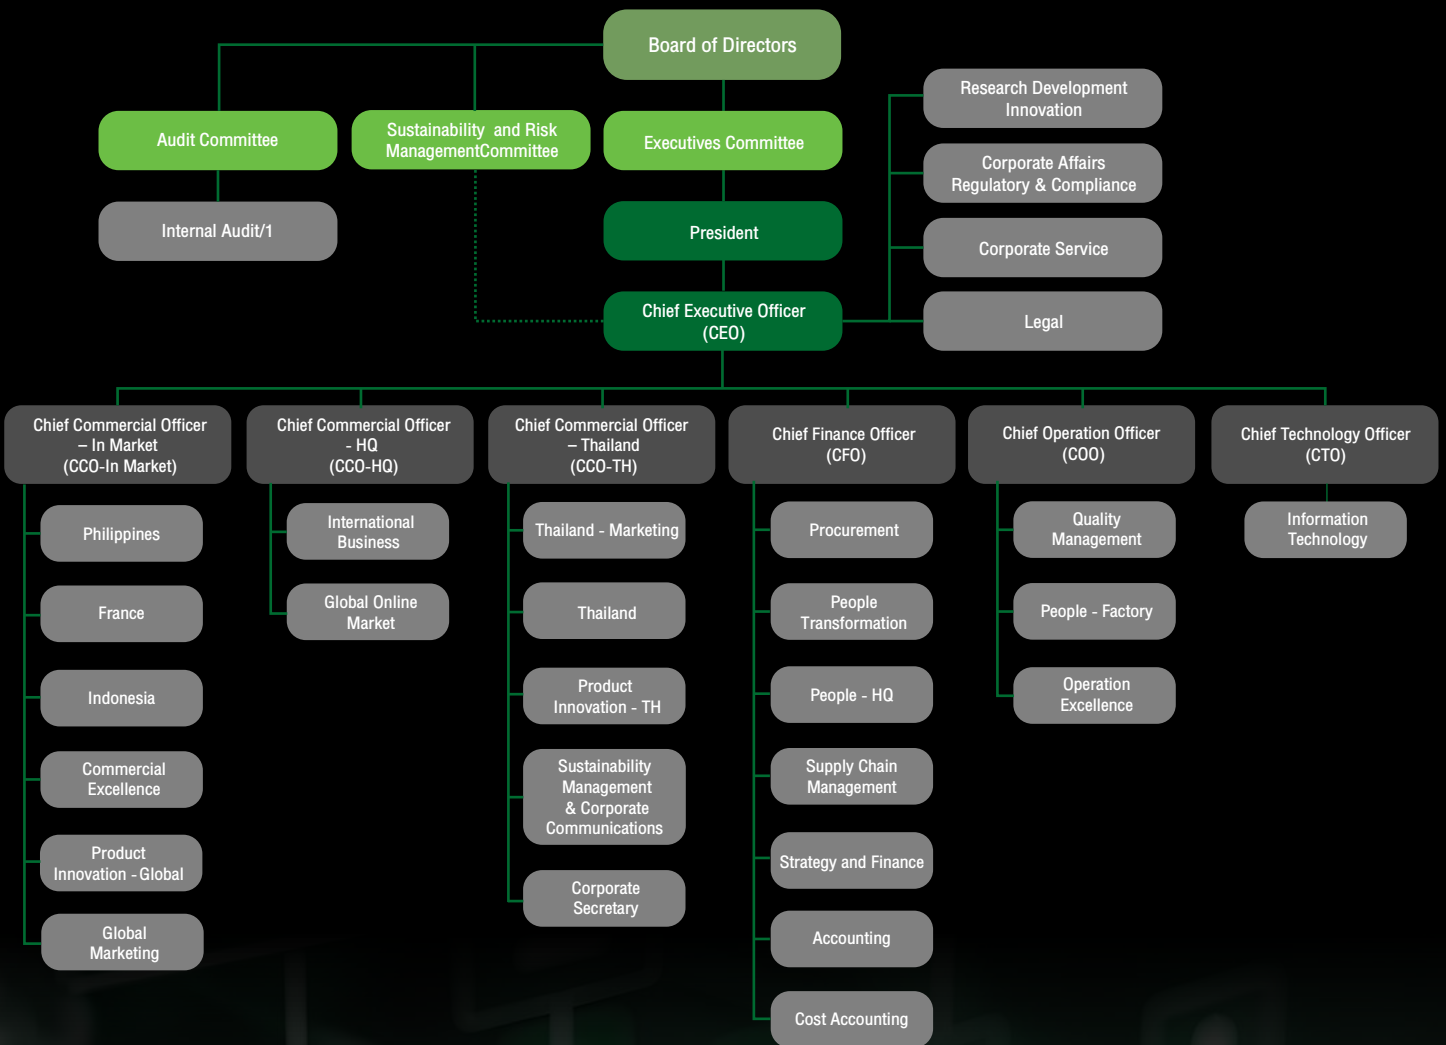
Board of Directors

Audit Committee

Sustainability and Risk ManagementCommittee

Executives Committee

Internal Audit/1

President

Chief Executive Officer (CEO)

Research Development Innovation

Corporate Affairs Regulatory & Compliance

Corporate Service

Legal

Chief Commercial Officer – In Market (CCO-In Market)

Philippines

France

Indonesia

Commercial Excellence

Product Innovation - Global

Global Marketing

Chief Commercial Officer - HQ (CCO-HQ)

International Business

Global Online Market

Chief Commercial Officer – Thailand (CCO-TH)

Thailand - Marketing

Thailand

Product Innovation - TH

Sustainability Management & Corporate Communications

Corporate Secretary

Chief Finance Officer (CFO)

Procurement

People Transformation

People - HQ

Supply Chain Management

Strategy and Finance

Accounting

Cost Accounting

Chief Operation Officer (COO)

Quality Management

People - Factory

Operation Excellence

Chief Technology Officer (CTO)

Information Technology